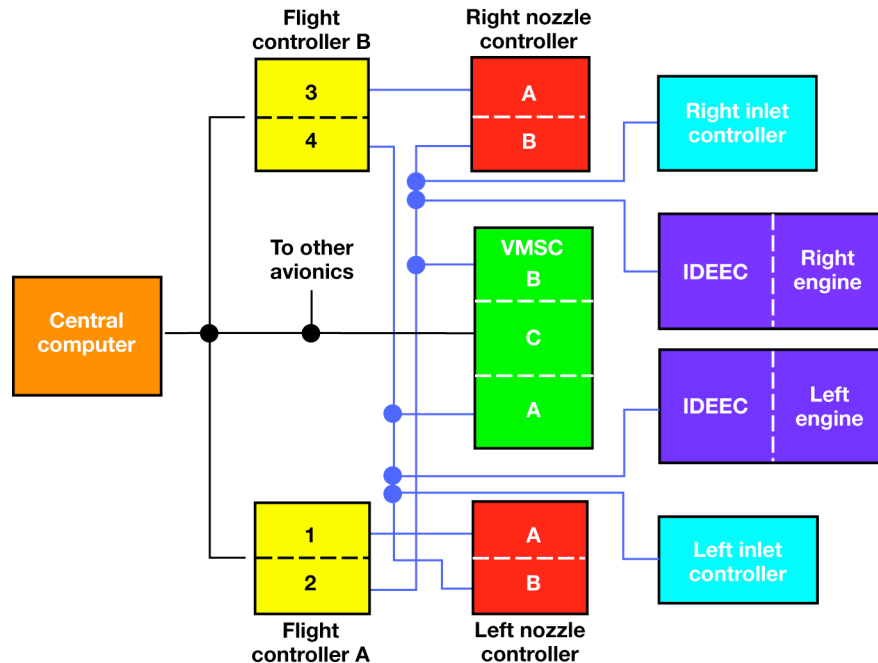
Flight controller B

Right nozzle controller

3

4

A

B

Right inlet controller

To other avionics

VMSC

B

C

A

IDEEC

Right engine

IDEEC

Left engine

Central computer

1

2

A

B

Left inlet controller

Flight controller A

Left nozzle controller